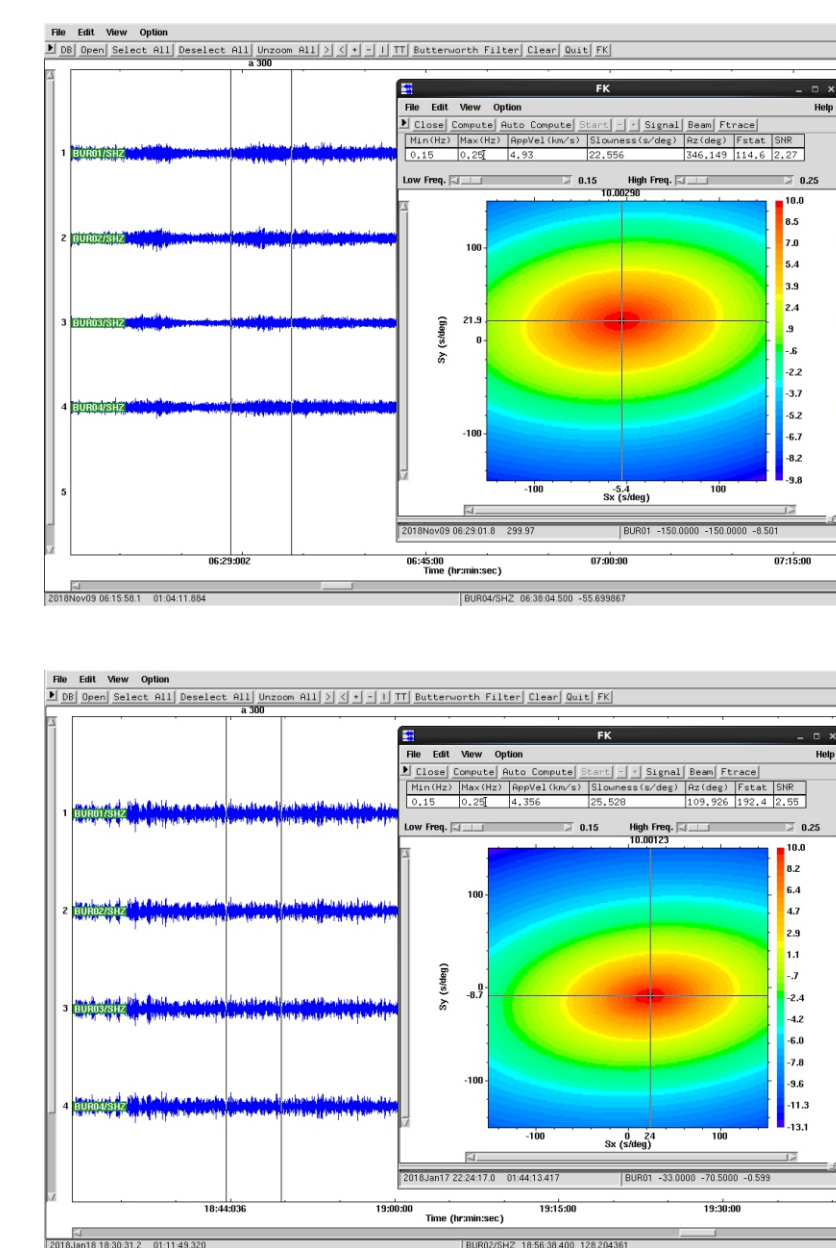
File Edit View Option
DB Open Select All Deselect All Unzoom All > < + - | TT Butterworth Filter Clear Quit FK
a 300

FK
File Edit View Option Help
Close Compute Auto Compute Start - + Signal Beam Ftrace

| Min(Hz) | Max(Hz) | AppVel(km/s) | Slowness(s/deg) | Az(deg) | Fstat | SNR |
|---|---|---|---|---|---|---|
| 0.15 | 0.25 | 4.93 | 22.556 | 346.149 | 114.6 | 2.27 |

Low Freq. 0.15 High Freq. 0.25
10.00298
10.0 8.5 7.0 5.4 3.9 2.4 .9 -.6 -2.2 -3.7 -5.2 -6.7 -8.2 -9.8
100
21.9
0
-100
Sy (s/deg)
-100 -5.4 100
Sx (s/deg)
2018Nov09 06:29:01.8 299.97
BUR01 -150.0000 -150.0000 -8.501

1 BUR01/SHZ
2 BUR02/SHZ
3 BUR03/SHZ
4 BUR04/SHZ
5
06:29:002 06:45:00 07:00:00 07:15:00
Time (hr:min:sec)
2018Nov09 06:15:58.1 01:04:11.884
BUR04/SHZ 06:38:04.500 -55.699867

File Edit View Option
DB Open Select All Deselect All Unzoom All > < + - | TT Butterworth Filter Clear Quit FK
a 300

FK
File Edit View Option Help
Close Compute Auto Compute Start - + Signal Beam Ftrace

| Min(Hz) | Max(Hz) | AppVel(km/s) | Slowness(s/deg) | Az(deg) | Fstat | SNR |
|---|---|---|---|---|---|---|
| 0.15 | 0.25 | 4.356 | 25.528 | 109.926 | 192.4 | 2.55 |

Low Freq. 0.15 High Freq. 0.25
10.00123
10.0 8.2 6.4 4.7 2.9 1.1 -.7 -2.4 -4.2 -6.0 -7.8 -9.6 -11.3 -13.1
100
0
-8.7
-100
Sy (s/deg)
-100 0 24 100
Sx (s/deg)
2018Jan17 22:24:17.0 01:44:13.417
BUR01 -33.0000 -70.5000 -0.599

1 BUR01/SHZ
2 BUR02/SHZ
3 BUR03/SHZ
4 BUR04/SHZ
18:44:036 19:00:00 19:15:00 19:30:00
Time (hr:min:sec)
2018Jan18 18:30:31.2 01:11:49.320
BUR02/SHZ 18:56:38.400 128.204361